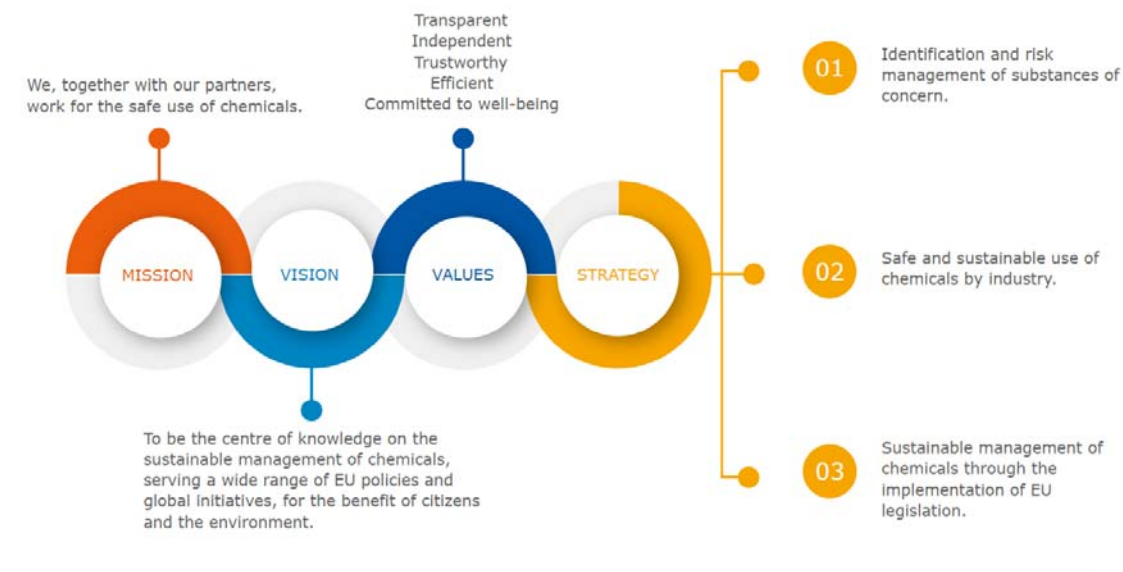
We, together with our partners, work for the safe use of chemicals.

Transparent
Independent
Trustworthy
Efficient
Committed to well-being

MISSION

VISION

VALUES

STRATEGY

To be the centre of knowledge on the sustainable management of chemicals, serving a wide range of EU policies and global initiatives, for the benefit of citizens and the environment.

01

Identification and risk management of substances of concern.

02

Safe and sustainable use of chemicals by industry.

03

Sustainable management of chemicals through the implementation of EU legislation.